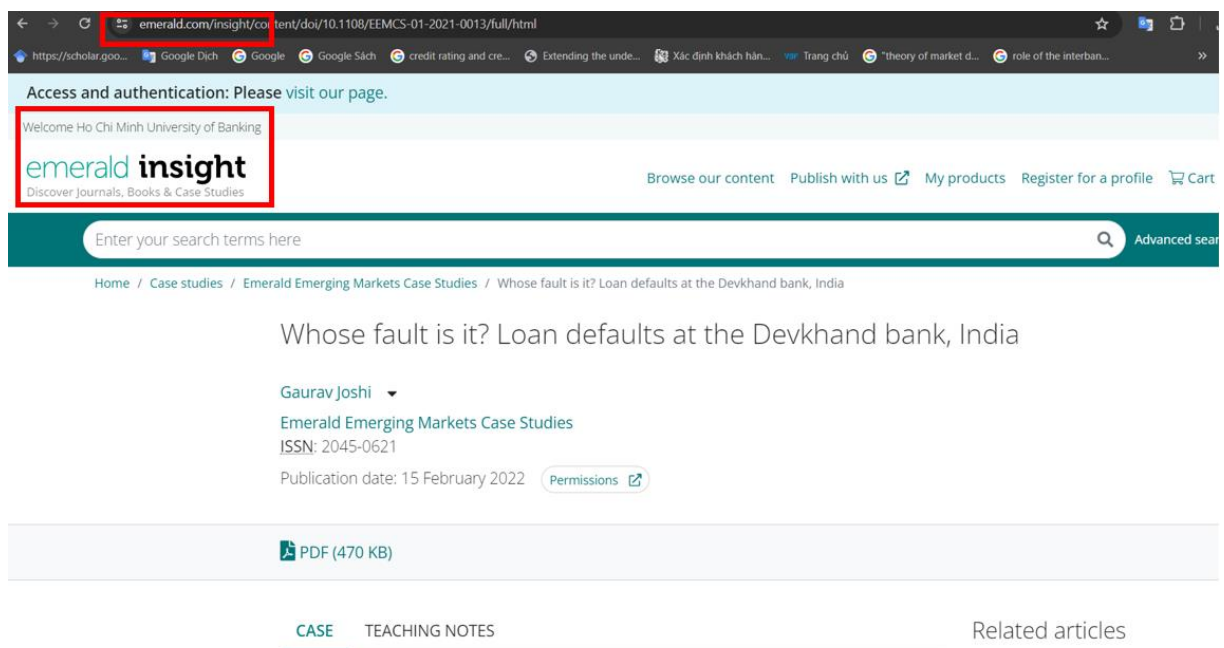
emerald.com/insight/content/doi/10.1108/EEMCS-01-2021-0013/full/html

https://scholar.goo... Google Dịch Google Google Sách credit rating and cre... Extending the unde... Xác định khách hàn... Trang chủ "theory of market d... role of the interban...

Access and authentication: Please visit our page.

Welcome Ho Chi Minh University of Banking

emerald insight
Discover Journals, Books & Case Studies

Browse our content Publish with us My products Register for a profile Cart

Enter your search terms here

Advanced sear

Home / Case studies / Emerald Emerging Markets Case Studies / Whose fault is it? Loan defaults at the Devkhand bank, India

Whose fault is it? Loan defaults at the Devkhand bank, India

Gaurav Joshi

Emerald Emerging Markets Case Studies

ISSN: 2045-0621

Publication date: 15 February 2022 Permissions

PDF (470 KB)

CASE TEACHING NOTES

Related articles